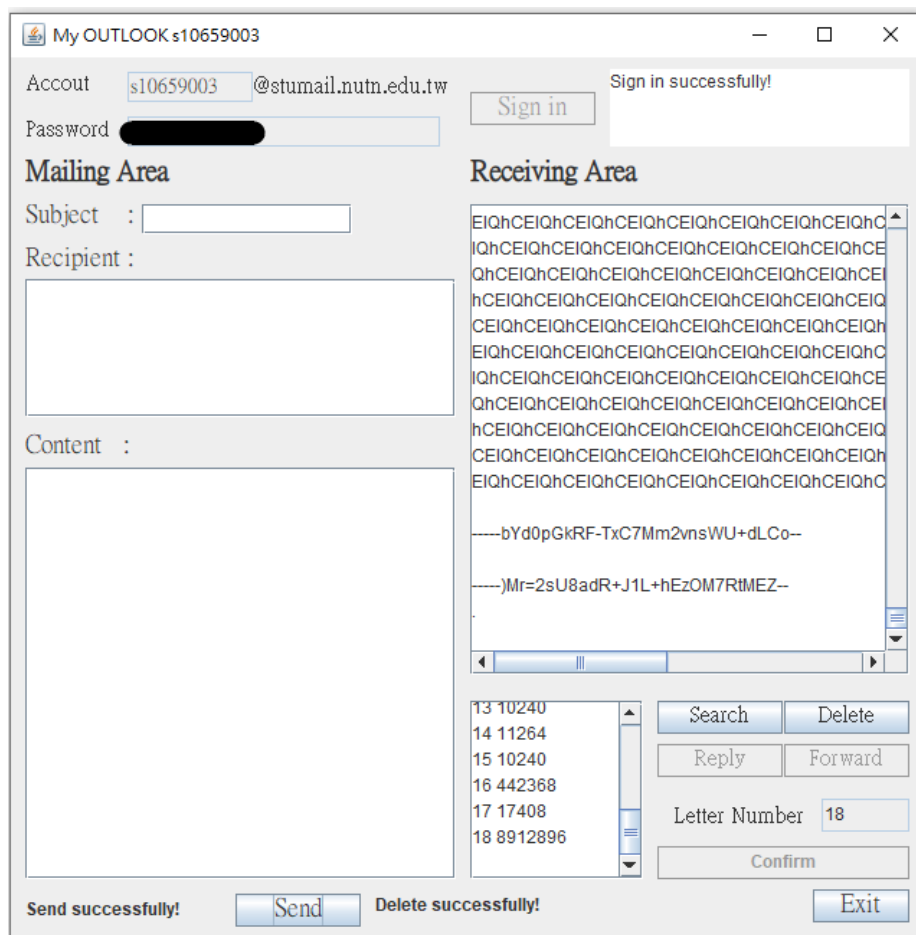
My OUTLOOK s10659003

Accout s10659003 @stumail.nutn.edu.tw

Password

Sign in

Sign in successfully!

Mailing Area

Receiving Area

Subject :

Recipient :

Content :

EIQhCEIQhCEIQhCEIQhCEIQhCEIQhCEIQhCEIQhC
IQhCEIQhCEIQhCEIQhCEIQhCEIQhCEIQhCEIQhCE
QhCEIQhCEIQhCEIQhCEIQhCEIQhCEIQhCEIQhCEI
hCEIQhCEIQhCEIQhCEIQhCEIQhCEIQhCEIQhCEIQ
CEIQhCEIQhCEIQhCEIQhCEIQhCEIQhCEIQhCEIQh
EIQhCEIQhCEIQhCEIQhCEIQhCEIQhCEIQhCEIQhC
IQhCEIQhCEIQhCEIQhCEIQhCEIQhCEIQhCEIQhCE
QhCEIQhCEIQhCEIQhCEIQhCEIQhCEIQhCEIQhCEI
hCEIQhCEIQhCEIQhCEIQhCEIQhCEIQhCEIQhCEIQ
CEIQhCEIQhCEIQhCEIQhCEIQhCEIQhCEIQhCEIQh
EIQhCEIQhCEIQhCEIQhCEIQhCEIQhCEIQhCEIQhC

-----bYd0pGkRF-TxC7Mm2vnsWU+dLCo--

-----)Mr=2sU8adR+J1L+hEzOM7RtMEZ--
.

13 10240
14 11264
15 10240
16 442368
17 17408
18 8912896

Search
Delete
Reply
Forward
Letter Number 18
Confirm

Send successfully!
Send
Delete successfully!
Exit